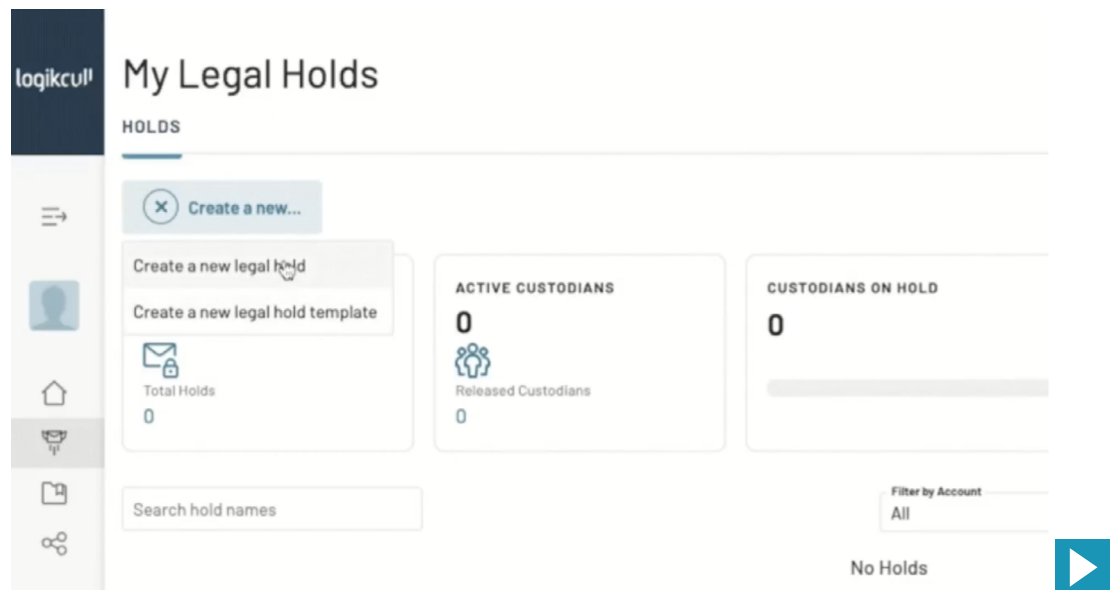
logikcull

My Legal Holds

HOLDS

Create a new...

Create a new legal hold

Create a new legal hold template

Total Holds
0

ACTIVE CUSTODIANS
0

Released Custodians
0

CUSTODIANS ON HOLD
0

Search hold names

Filter by Account
All

No Holds